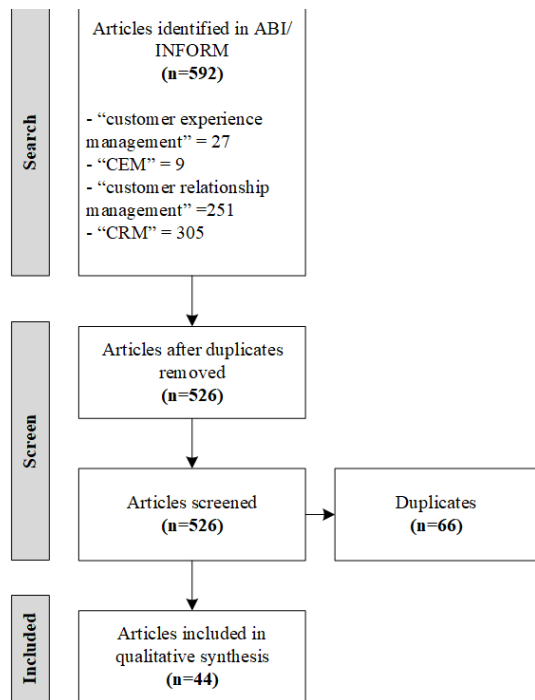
Search

Articles identified in ABI/ INFORM
(n=592)

- “customer experience management” = 27
- “CEM” = 9
- “customer relationship management” =251
- “CRM” = 305

Screen

Articles after duplicates removed
(n=526)

Articles screened
(n=526)

Duplicates
(n=66)

Included

Articles included in qualitative synthesis
(n=44)